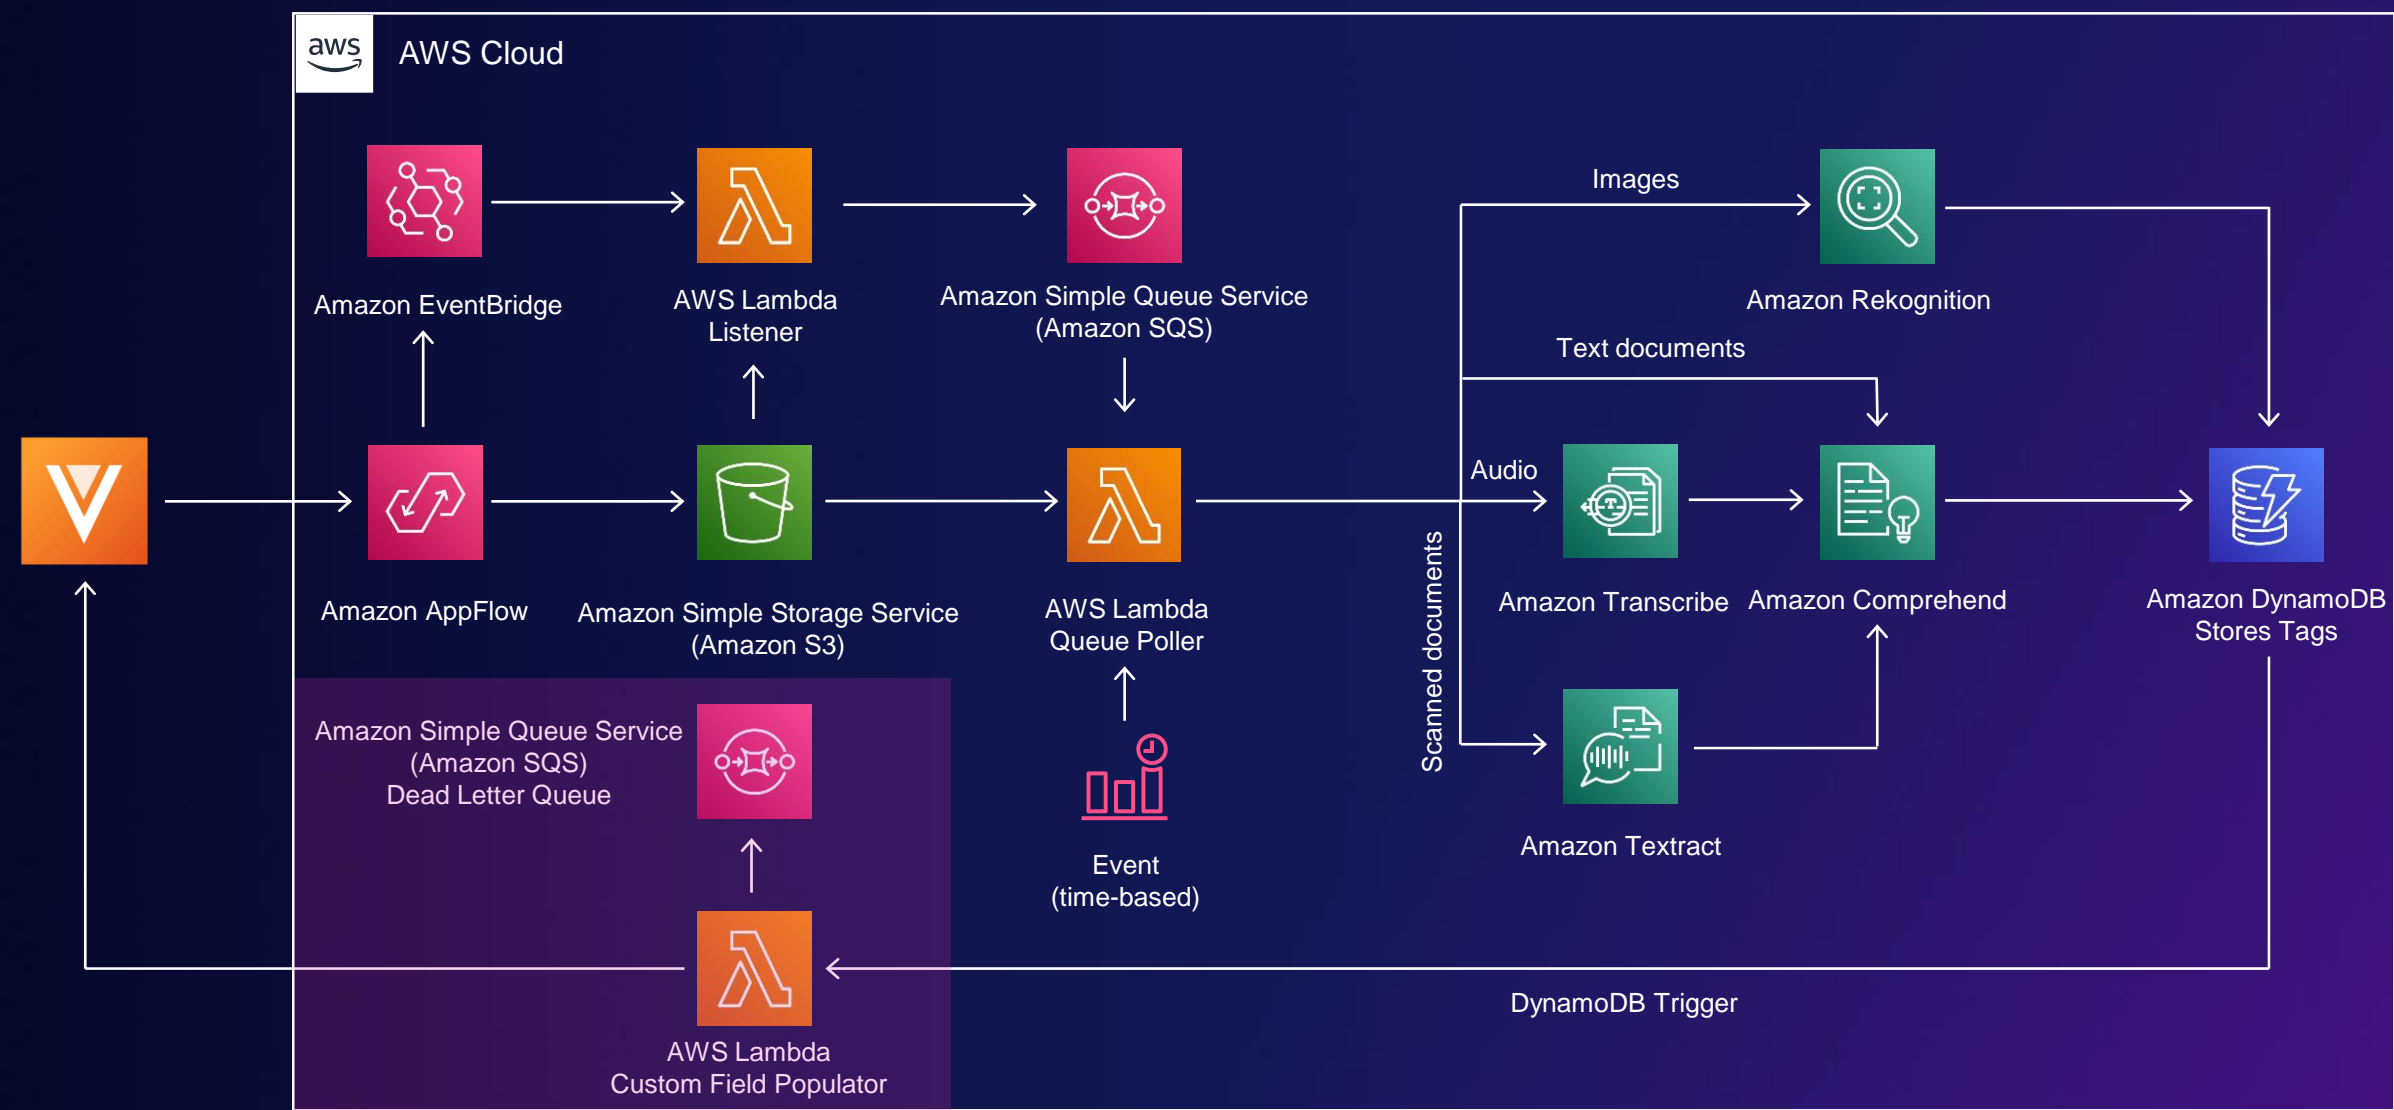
aws

AWS Cloud

Amazon EventBridge

AWS Lambda Listener

Amazon Simple Queue Service (Amazon SQS)

Images

Amazon Rekognition

Text documents

Audio

Amazon AppFlow

Amazon Simple Storage Service (Amazon S3)

AWS Lambda Queue Poller

Scanned documents

Amazon Transcribe

Amazon Comprehend

Amazon DynamoDB Stores Tags

Amazon Simple Queue Service (Amazon SQS) Dead Letter Queue

Event (time-based)

Amazon Textract

DynamoDB Trigger

AWS Lambda Custom Field Populator